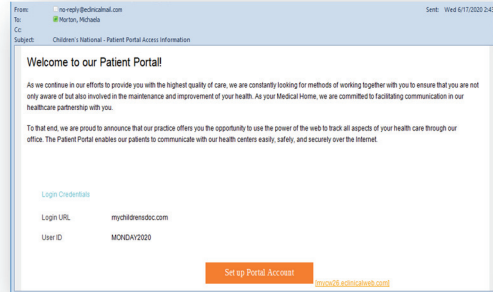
From: no-reply@eclinicalmail.com
To: Morton, Michaela
Cc:
Subject: Children's National - Patient Portal Access Information

Sent: Wed 6/17/2020 2:4

Welcome to our Patient Portal!

As we continue in our efforts to provide you with the highest quality of care, we are constantly looking for methods of working together with you to ensure that you are not only aware of but also involved in the maintenance and improvement of your health. As your Medical Home, we are committed to facilitating communication in our healthcare partnership with you.

To that end, we are proud to announce that our practice offers you the opportunity to use the power of the web to track all aspects of your health care through our office. The Patient Portal enables our patients to communicate with our health centers easily, safely, and securely over the Internet.

Login Credentials

Login URL mychildrensdoc.com

User ID MONDAY2020

Set up Portal Account

[mycw28.eclinicalweb.com]